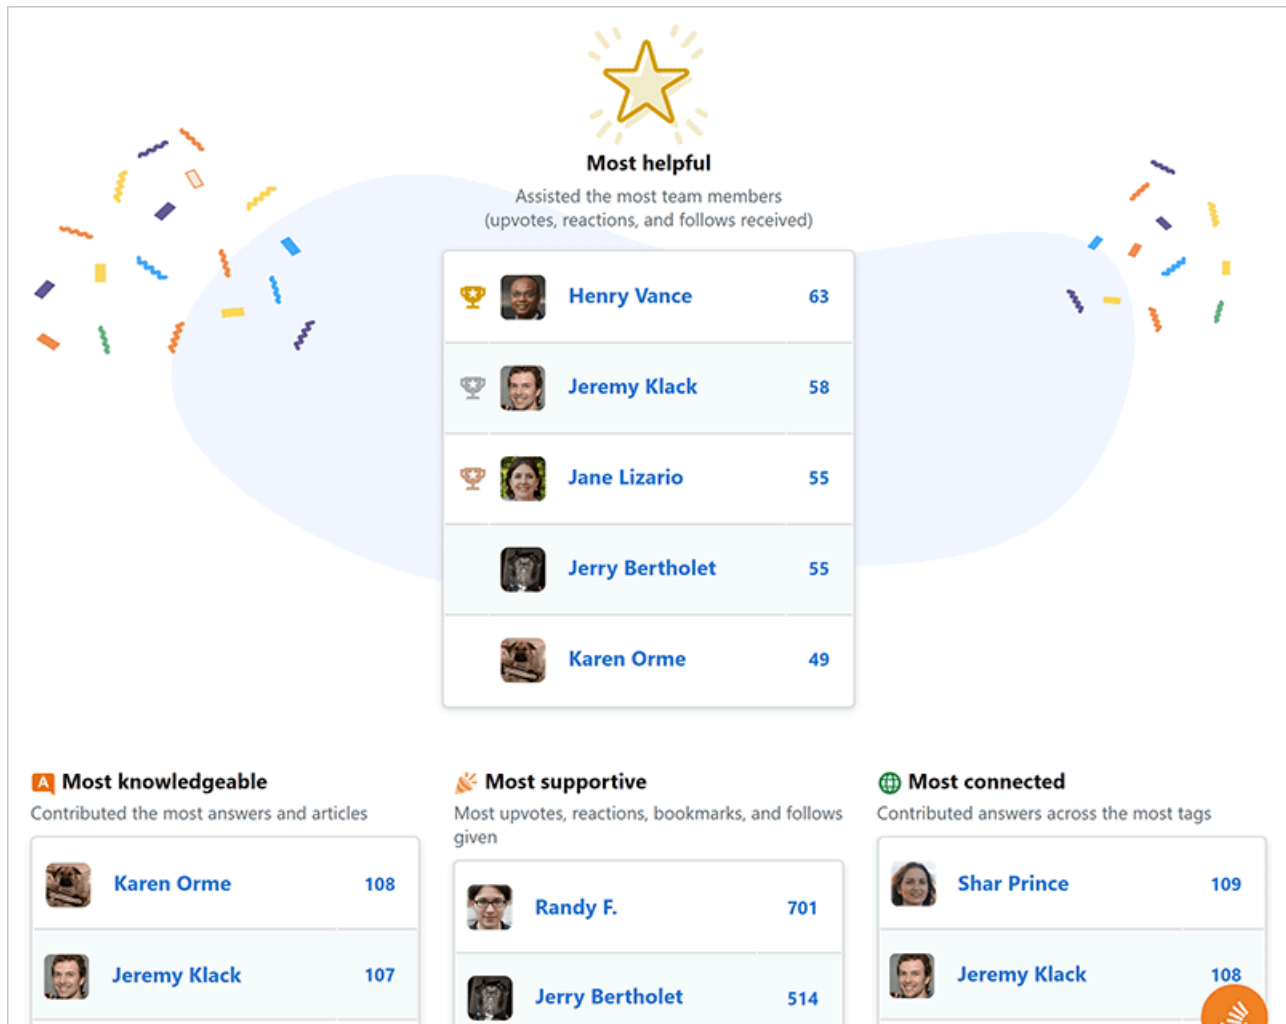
Most helpful

Assisted the most team members (upvotes, reactions, and follows received)

| | |
|---|---|
| Henry Vance | 63 |
| Jeremy Klack | 58 |
| Jane Lizario | 55 |
| Jerry Bertholet | 55 |
| Karen Orme | 49 |

Most knowledgeable

Contributed the most answers and articles

| | |
|---|---|
| Karen Orme | 108 |
| Jeremy Klack | 107 |

Most supportive

Most upvotes, reactions, bookmarks, and follows given

| | |
|---|---|
| Randy F. | 701 |
| Jerry Bertholet | 514 |

Most connected

Contributed answers across the most tags

| | |
|---|---|
| Shar Prince | 109 |
| Jeremy Klack | 108 |